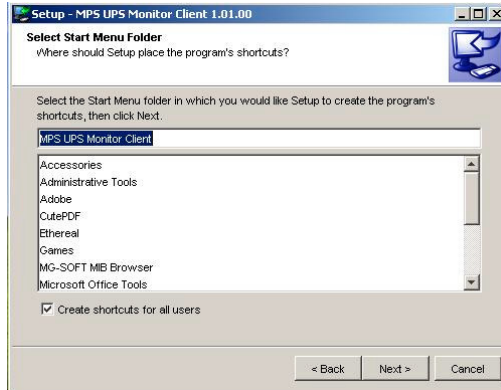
Setup - MPS UPS Monitor Client 1.01.00

Select Start Menu Folder
Where should Setup place the program's shortcuts?

Select the Start Menu folder in which you would like Setup to create the program's shortcuts, then click Next.

MPS UPS Monitor Client

Accessories
Administrative Tools
Adobe
CutePDF
Ethereal
Games
MG-SOFT MIB Browser
Microsoft Office Tools

Create shortcuts for all users

< Back
Next >
Cancel